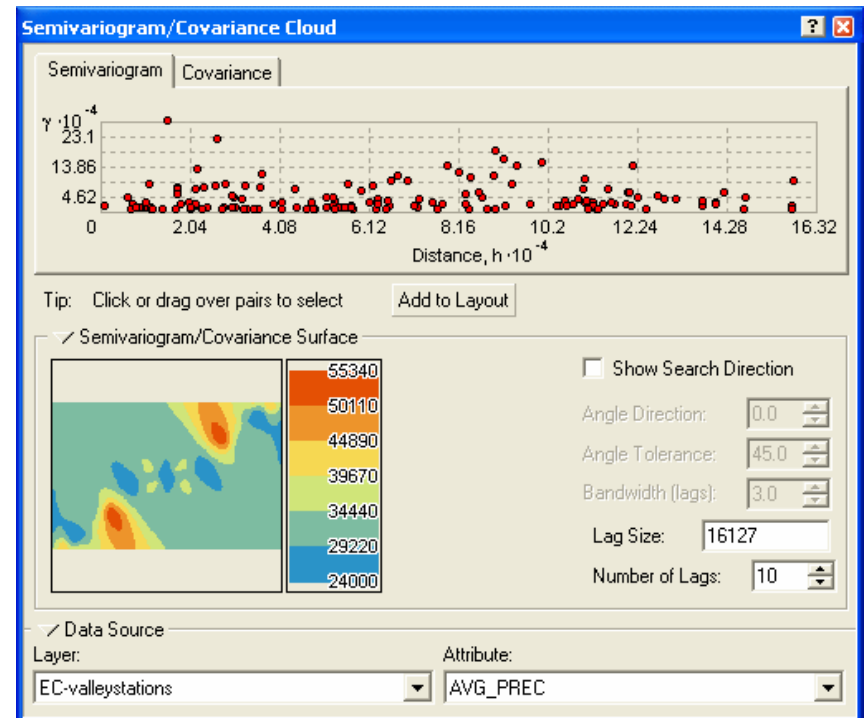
Semivariogram/Covariance Cloud

? X

Semivariogram | Covariance

$\gamma \cdot 10^{-4}$

23.1

13.86

4.62

0 2.04 4.08 6.12 8.16 10.2 12.24 14.28 16.32

Distance, $h \cdot 10^{-4}$

Tip: Click or drag over pairs to select

Add to Layout

Semivariogram/Covariance Surface

55340
50110
44890
39670
34440
29220
24000

Show Search Direction

Angle Direction: 0.0

Angle Tolerance: 45.0

Bandwidth (lags): 3.0

Lag Size: 16127

Number of Lags: 10

Data Source

Layer:

EC-valleystations

Attribute:

AVG_PREC